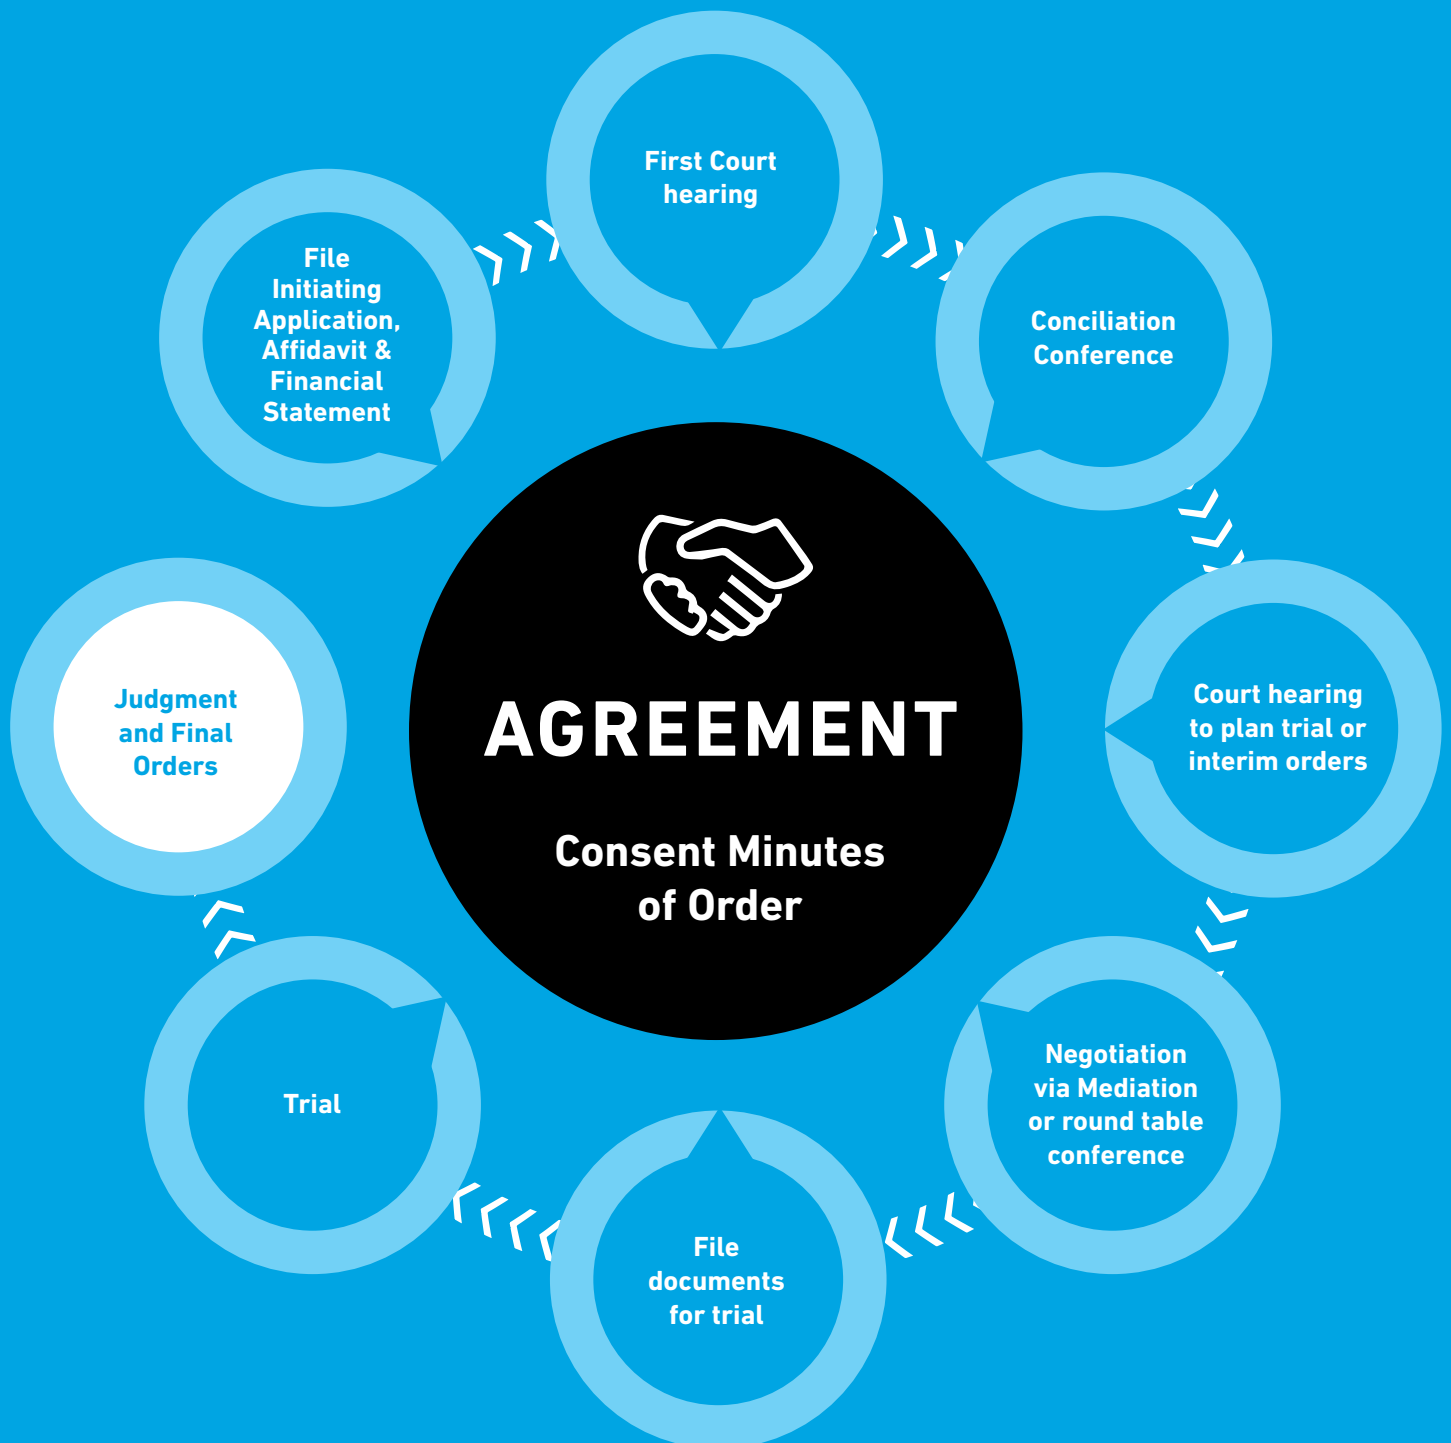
File Initiating Application, Affidavit & Financial Statement

First Court hearing

Conciliation Conference

Court hearing to plan trial or interim orders

Negotiation via Mediation or round table conference

File documents for trial

Trial

Judgment and Final Orders

AGREEMENT

Consent Minutes of Order